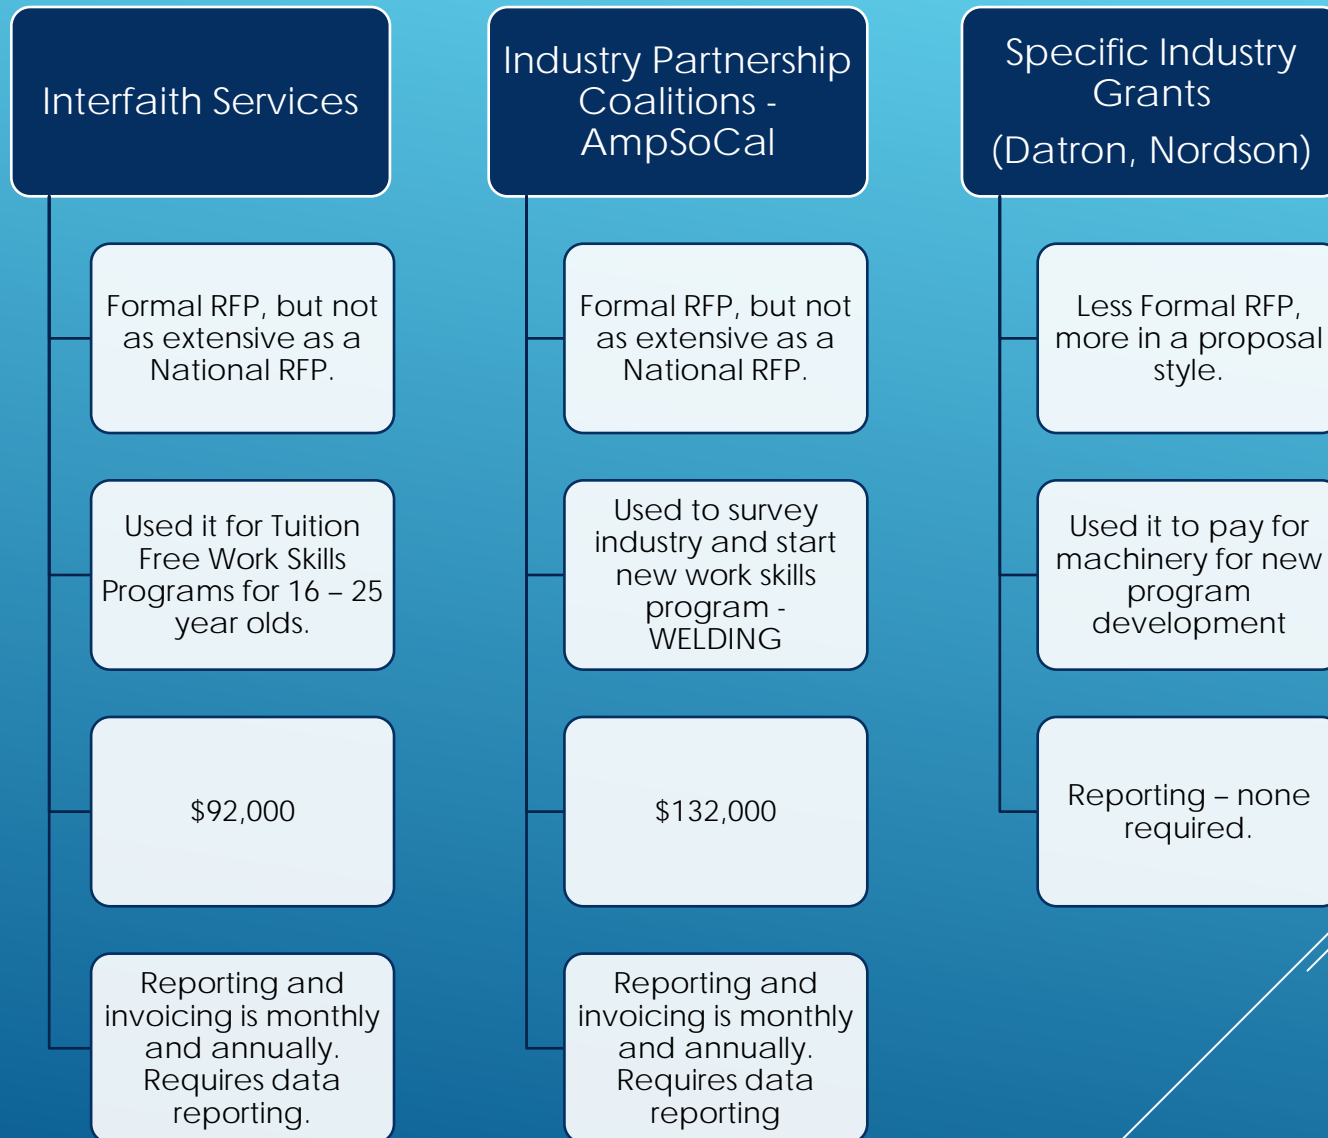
Interfaith Services

Formal RFP, but not as extensive as a National RFP.

Used it for Tuition Free Work Skills Programs for 16 – 25 year olds.

$92,000

Reporting and invoicing is monthly and annually. Requires data reporting.

Industry Partnership Coalitions - AmpSoCal

Formal RFP, but not as extensive as a National RFP.

Used to survey industry and start new work skills program - WELDING

$132,000

Reporting and invoicing is monthly and annually. Requires data reporting

Specific Industry Grants

(Datron, Nordson)

Less Formal RFP, more in a proposal style.

Used it to pay for machinery for new program development

Reporting – none required.